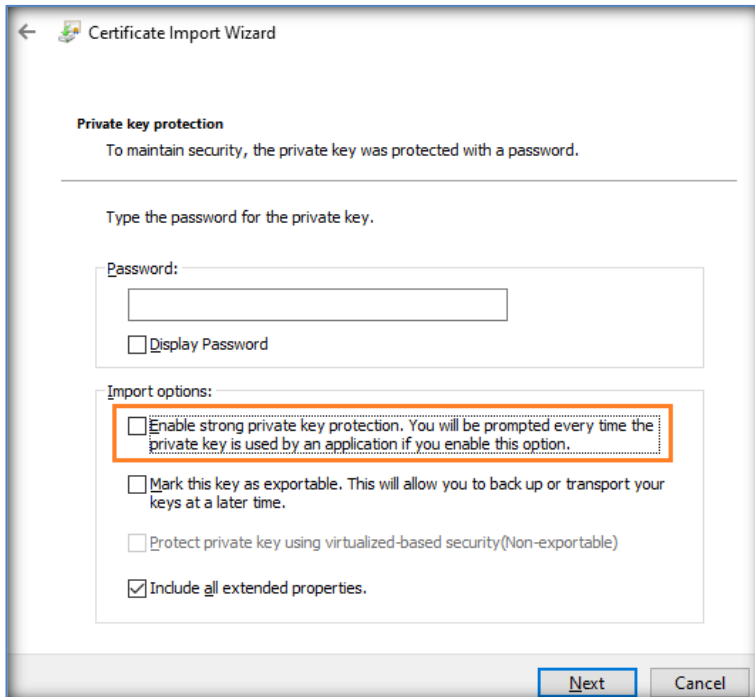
Certificate Import Wizard

Private key protection

To maintain security, the private key was protected with a password.

Type the password for the private key.

Password:

Display Password

Import options:

Enable strong private key protection. You will be prompted every time the private key is used by an application if you enable this option.

Mark this key as exportable. This will allow you to back up or transport your keys at a later time.

Protect private key using virtualized-based security(Non-exportable)

Include all extended properties.

Next

Cancel